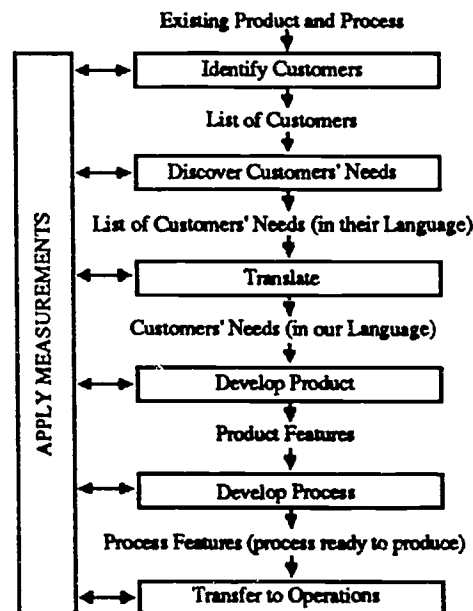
Existing Product and Process

Identify Customers

List of Customers

Discover Customers' Needs

List of Customers' Needs (in their Language)

Translate

Customers' Needs (in our Language)

Develop Product

Product Features

Develop Process

Process Features (process ready to produce)

Transfer to Operations

APPLY MEASUREMENTS